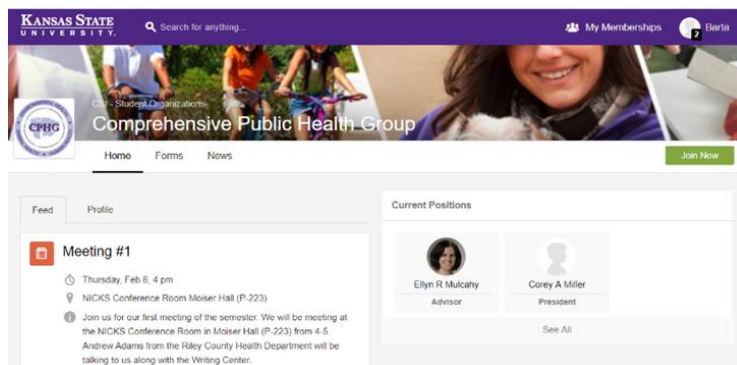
KANSAS STATE
UNIVERSITY

Search for anything...

My Memberships

2

Barta

CPHG

CSI - Student Organizations

Comprehensive Public Health Group

Home Forms News

Join Now

Feed Profile

Meeting #1

Thursday, Feb 8, 4 pm

NICKS Conference Room Moiser Hall (P-223)

Join us for our first meeting of the semester. We will be meeting at the NICKS Conference Room in Moiser Hall (P-223) from 4-5. Andrew Adams from the Riley County Health Department will be talking to us along with the Writing Center.

Current Positions

Ellyn R Mulcahy
Advisor

Corey A Miller
President

See All